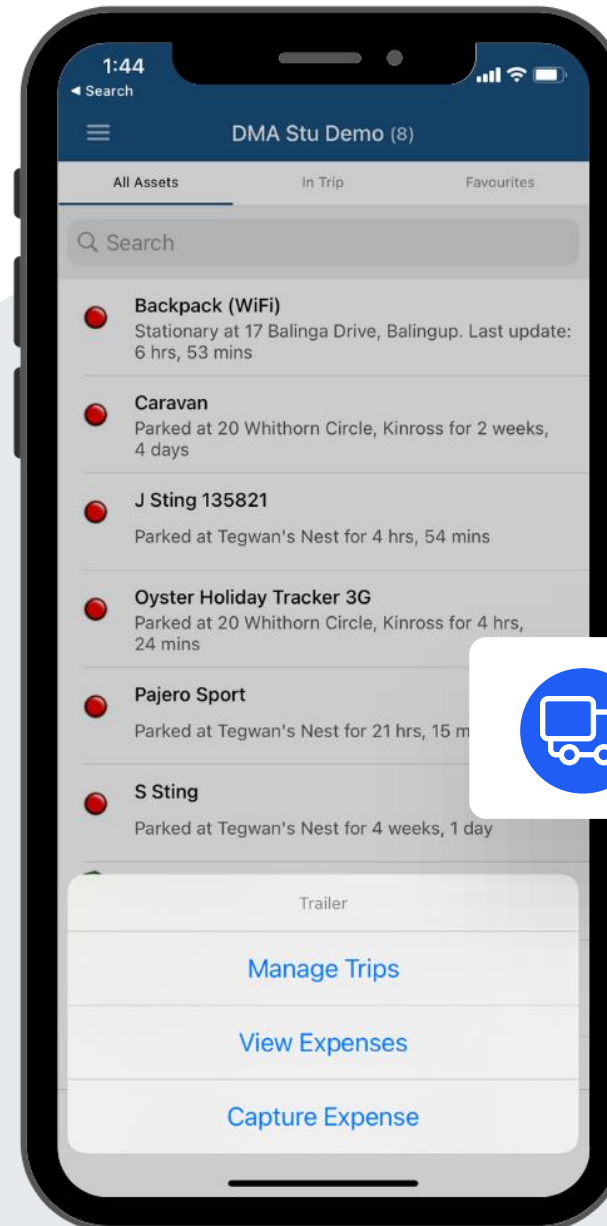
1:44
◂ Search

DMA Stu Demo (8)

All Assets
In Trip
Favourites

Search

Backpack (WiFi)
Stationary at 17 Balinga Drive, Balingup. Last update: 6 hrs, 53 mins

Caravan
Parked at 20 Whithorn Circle, Kinross for 2 weeks, 4 days

J Sting 135821
Parked at Tegwan's Nest for 4 hrs, 54 mins

Oyster Holiday Tracker 3G
Parked at 20 Whithorn Circle, Kinross for 4 hrs, 24 mins

Pajero Sport
Parked at Tegwan's Nest for 21 hrs, 15 m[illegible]

S Sting
Parked at Tegwan's Nest for 4 weeks, 1 day

Trailer
Manage Trips
View Expenses
Capture Expense